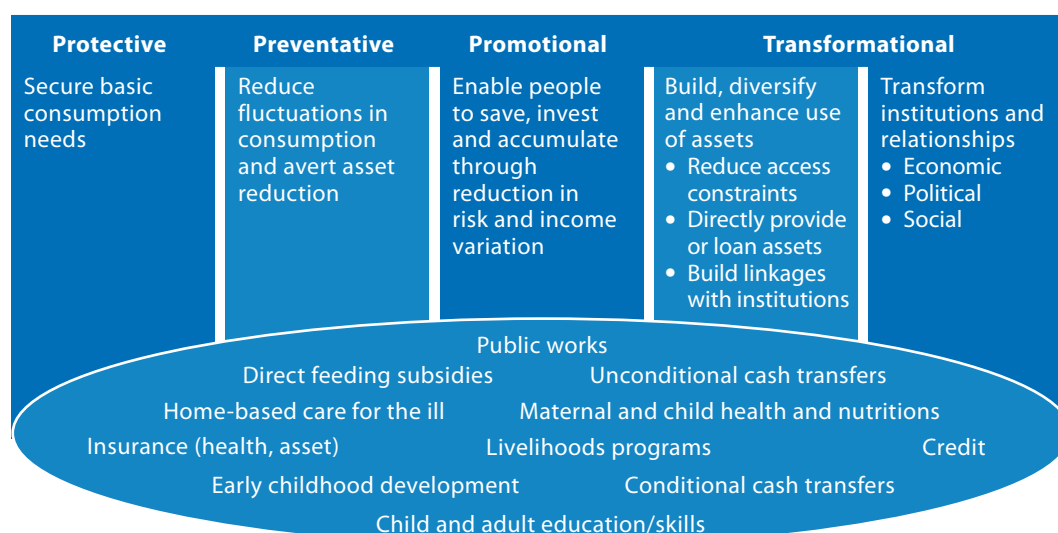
Protective

Preventative

Promotional

Transformational

Secure basic consumption needs

Reduce fluctuations in consumption and avert asset reduction

Enable people to save, invest and accumulate through reduction in risk and income variation

Build, diversify and enhance use of assets
• Reduce access constraints
• Directly provide or loan assets
• Build linkages with institutions

Transform institutions and relationships
• Economic
• Political
• Social

Public works
Direct feeding subsidies
Unconditional cash transfers
Home-based care for the ill
Maternal and child health and nutritions
Insurance (health, asset)
Livelihoods programs
Credit
Early childhood development
Conditional cash transfers
Child and adult education/skills